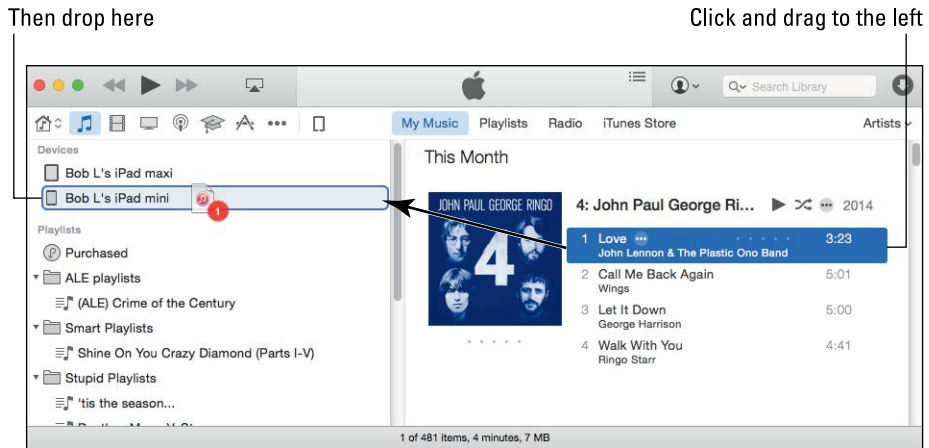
Then drop here

Click and drag to the left

Search Library

My Music Playlists Radio iTunes Store

Artists

Devices

Bob L's iPad maxi

Bob L's iPad mini

1

Playlists

Purchased

ALE playlists

(ALE) Crime of the Century

Smart Playlists

Shine On You Crazy Diamond (Parts I-V)

Stupid Playlists

'tis the season...

This Month

JOHN PAUL GEORGE RINGO

4

4: John Paul George Ri... 2014

| | | |
|---|---|---|
| 1 | Love<br>John Lennon & The Plastic Ono Band | 3:23 |
| 2 | Call Me Back Again<br>Wings | 5:01 |
| 3 | Let It Down<br>George Harrison | 5:00 |
| 4 | Walk With You<br>Ringo Starr | 4:41 |

1 of 481 items, 4 minutes, 7 MB